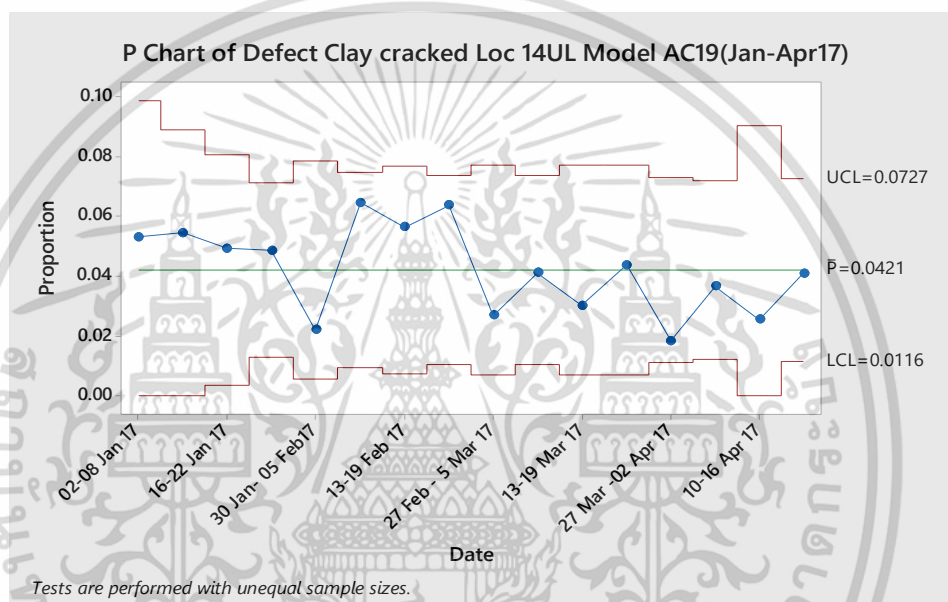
P Chart of Defect Clay cracked Loc 14UL Model AC19(Jan-Apr17)

0.10
0.08
0.06
0.04
0.02
0.00

Proportion

UCL=0.0727
$\bar{P}$=0.0421
LCL=0.0116

02-08 Jan 17
16-22 Jan 17
30 Jan- 05 Feb17
13-19 Feb 17
27 Feb - 5 Mar 17
13-19 Mar 17
27 Mar -02 Apr 17
10-16 Apr 17

Date

Tests are performed with unequal sample sizes.